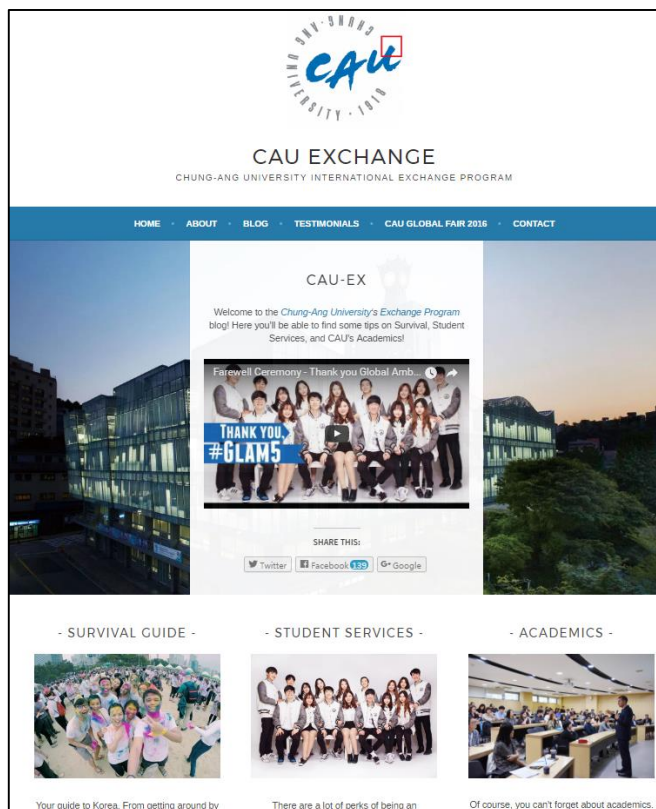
CAU
CHUNG-ANG UNIVERSITY 1918

CAU EXCHANGE
CHUNG-ANG UNIVERSITY INTERNATIONAL EXCHANGE PROGRAM

HOME · ABOUT · BLOG · TESTIMONIALS · CAU GLOBAL FAIR 2016 · CONTACT

CAU-EX

Welcome to the Chung-Ang University's Exchange Program blog! Here you'll be able to find some tips on Survival, Student Services, and CAU's Academics!

Farewell Ceremony - Thank you Global Amb...

THANK YOU #GLAM5

SHARE THIS:

Twitter Facebook 139 G+ Google

- SURVIVAL GUIDE -

- STUDENT SERVICES -

- ACADEMICS -

Your guide to Korea. From getting around by

There are a lot of perks of being an

Of course, you can't forget about academics.